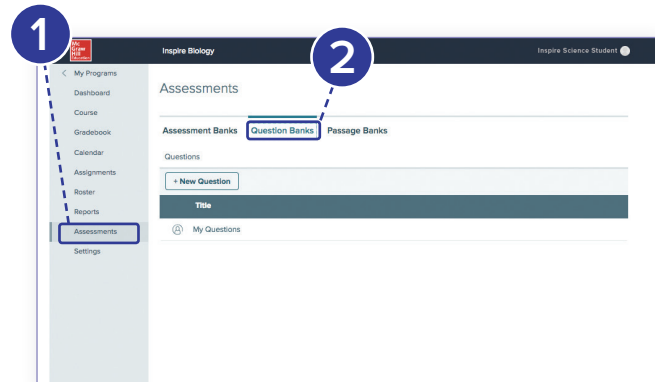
1

2

Mc Graw Hill Education

Inspire Biology

Inspire Science Student

< My Programs
Dashboard
Course
Gradebook
Calendar
Assignments
Roster
Reports
Assessments
Settings

Assessments

Assessment Banks Question Banks Passage Banks

Questions

+ New Question

| Title |
|---|
| My Questions |